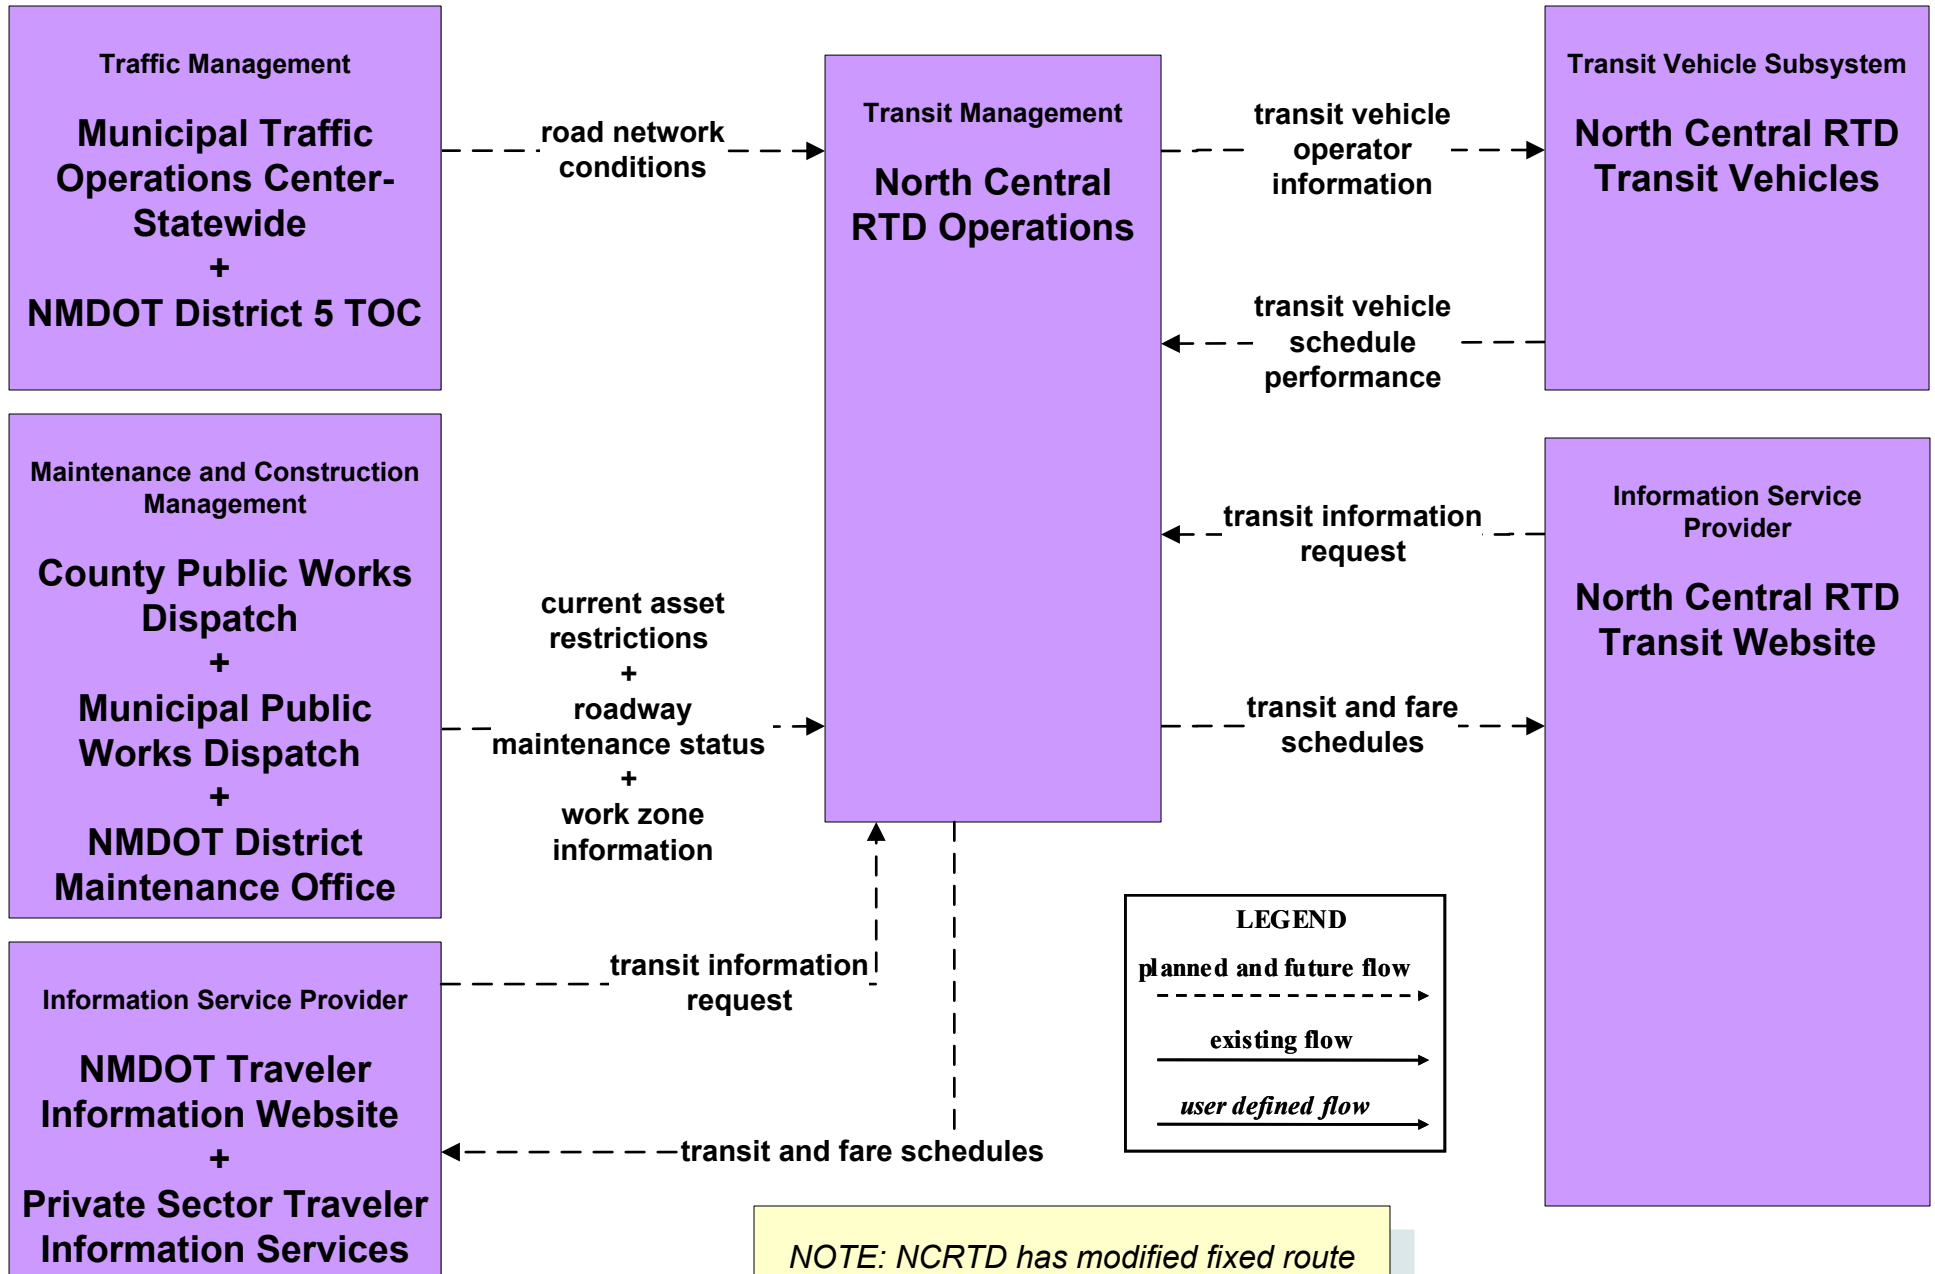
Traffic Management

Municipal Traffic Operations Center-Statewide
+
NMDOT District 5 TOC

road network conditions

Transit Management

North Central RTD Operations

transit vehicle operator information

Transit Vehicle Subsystem

North Central RTD Transit Vehicles

transit vehicle schedule performance

Maintenance and Construction Management

County Public Works Dispatch
+
Municipal Public Works Dispatch
+
NMDOT District Maintenance Office

current asset restrictions
+
roadway maintenance status
+
work zone information

transit information request

Information Service Provider

North Central RTD Transit Website

transit and fare schedules

Information Service Provider

NMDOT Traveler Information Website
+
Private Sector Traveler Information Services

transit information request

transit and fare schedules

LEGEND
planned and future flow
existing flow
user defined flow

NOTE: NCRTD has modified fixed route